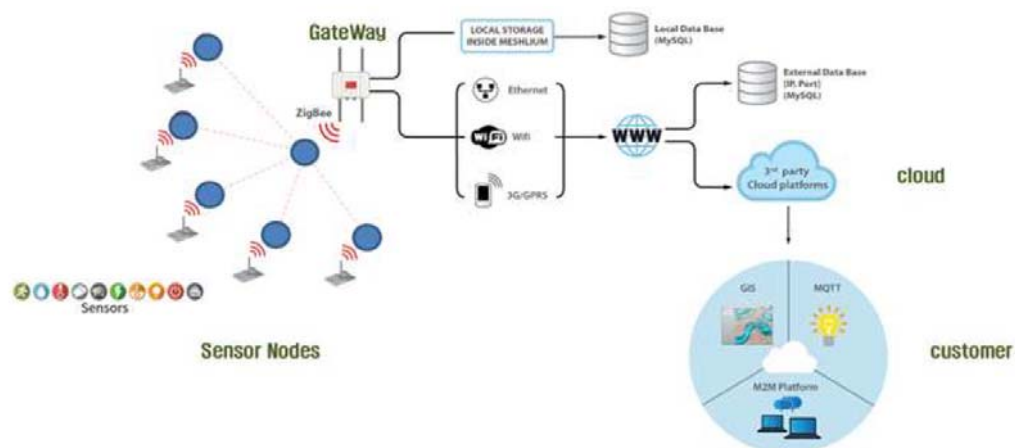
GateWay

LOCAL STORAGE INSIDE MESHLIUM

Local Data Base (MySQL)

ZigBee

Ethernet

Wifi

3G/GPRS

WWW

External Data Base (IP, Port) (MySQL)

3rd party Cloud platforms

cloud

Sensors

Sensor Nodes

GIS

MQTT

M2M Platform

customer